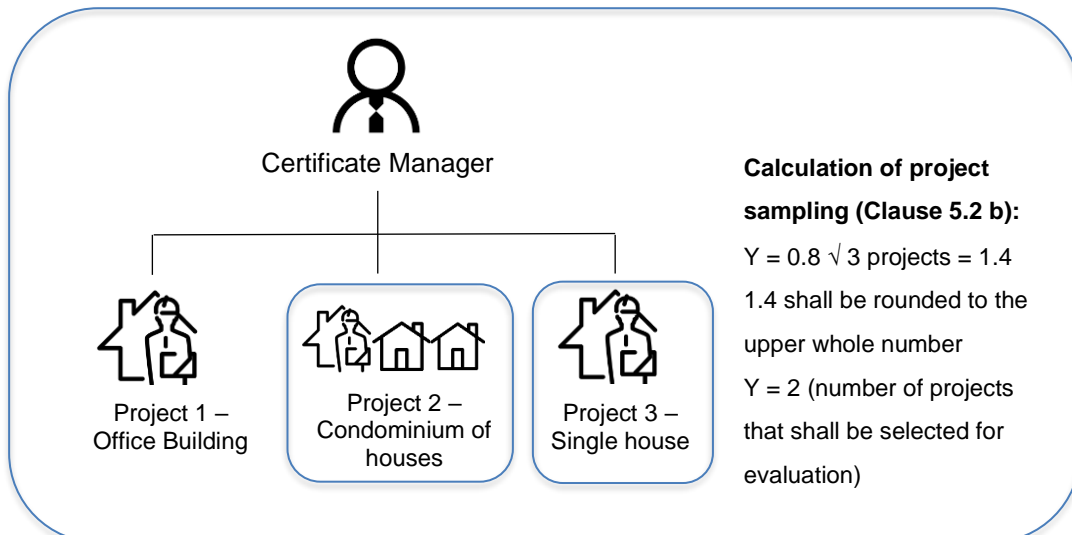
Certificate Manager

Project 1 – Office Building

Project 2 – Condominium of houses

Project 3 – Single house

**Calculation of project sampling (Clause 5.2 b):**

Y = 0.8 $\sqrt{3}$ projects = 1.4

1.4 shall be rounded to the upper whole number

Y = 2 (number of projects that shall be selected for evaluation)